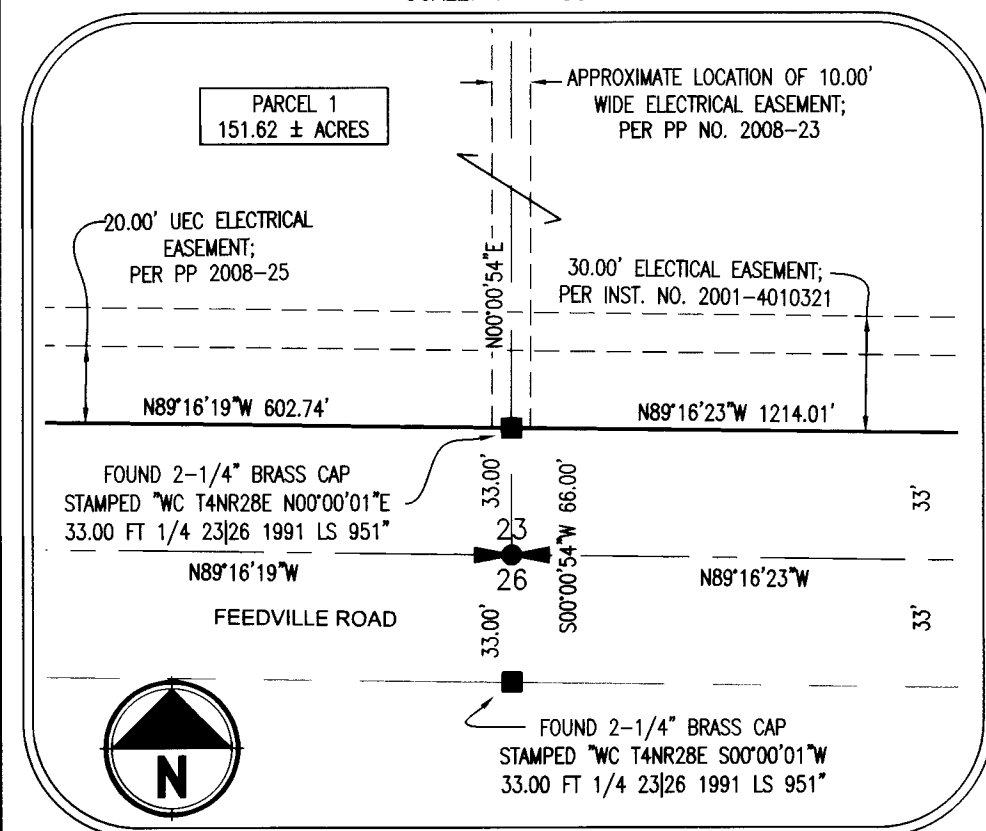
PARCEL 1
151.62 ± ACRES

APPROXIMATE LOCATION OF 10.00' WIDE ELECTRICAL EASEMENT; PER PP NO. 2008-23

20.00' UEC ELECTRICAL EASEMENT; PER PP 2008-25

N00°00'54"E

30.00' ELECTICAL EASEMENT; PER INST. NO. 2001-4010321

N89°16'19"W 602.74'

N89°16'23"W 1214.01'

FOUND 2-1/4" BRASS CAP STAMPED "WC T4NR28E N00°00'01"E 33.00 FT 1/4 23|26 1991 LS 951"

33.00'

S00°00'54"W 66.00'

33'

23

26

N89°16'19"W

N89°16'23"W

FEEDVILLE ROAD

33.00'

33'

FOUND 2-1/4" BRASS CAP STAMPED "WC T4NR28E S00°00'01"W 33.00 FT 1/4 23|26 1991 LS 951"

N